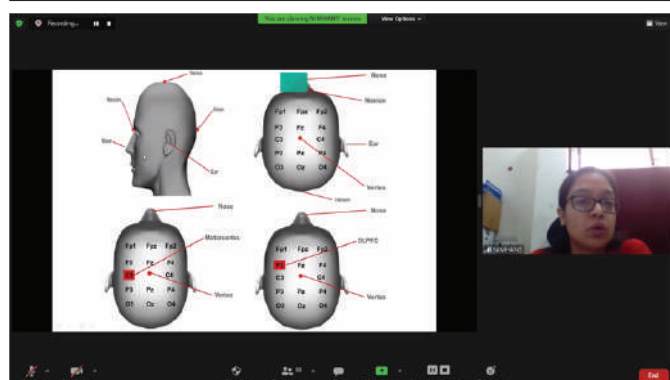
Recording...

You are viewing NIMHANS' screen

View Options

View

Vertex

Nasion

Ear

Inion

Ear

Nose

Nasion

Fp1 Fpz Fp2

F3 Fz F4

C3 Cz C4

P3 Pz P4

O1 Oz O2

Ear

Vertex

Inion

Nose

Motorcortex

Fp1 Fpz Fp2

F3 Fz F4

C3 Cz C4

P3 Pz P4

O1 Oz O2

Vertex

Nose

DLPFC

Fp1 Fpz Fp2

F3 Fz F4

C3 Cz C4

P3 Pz P4

O1 Oz O2

Vertex

NIMHANS

End